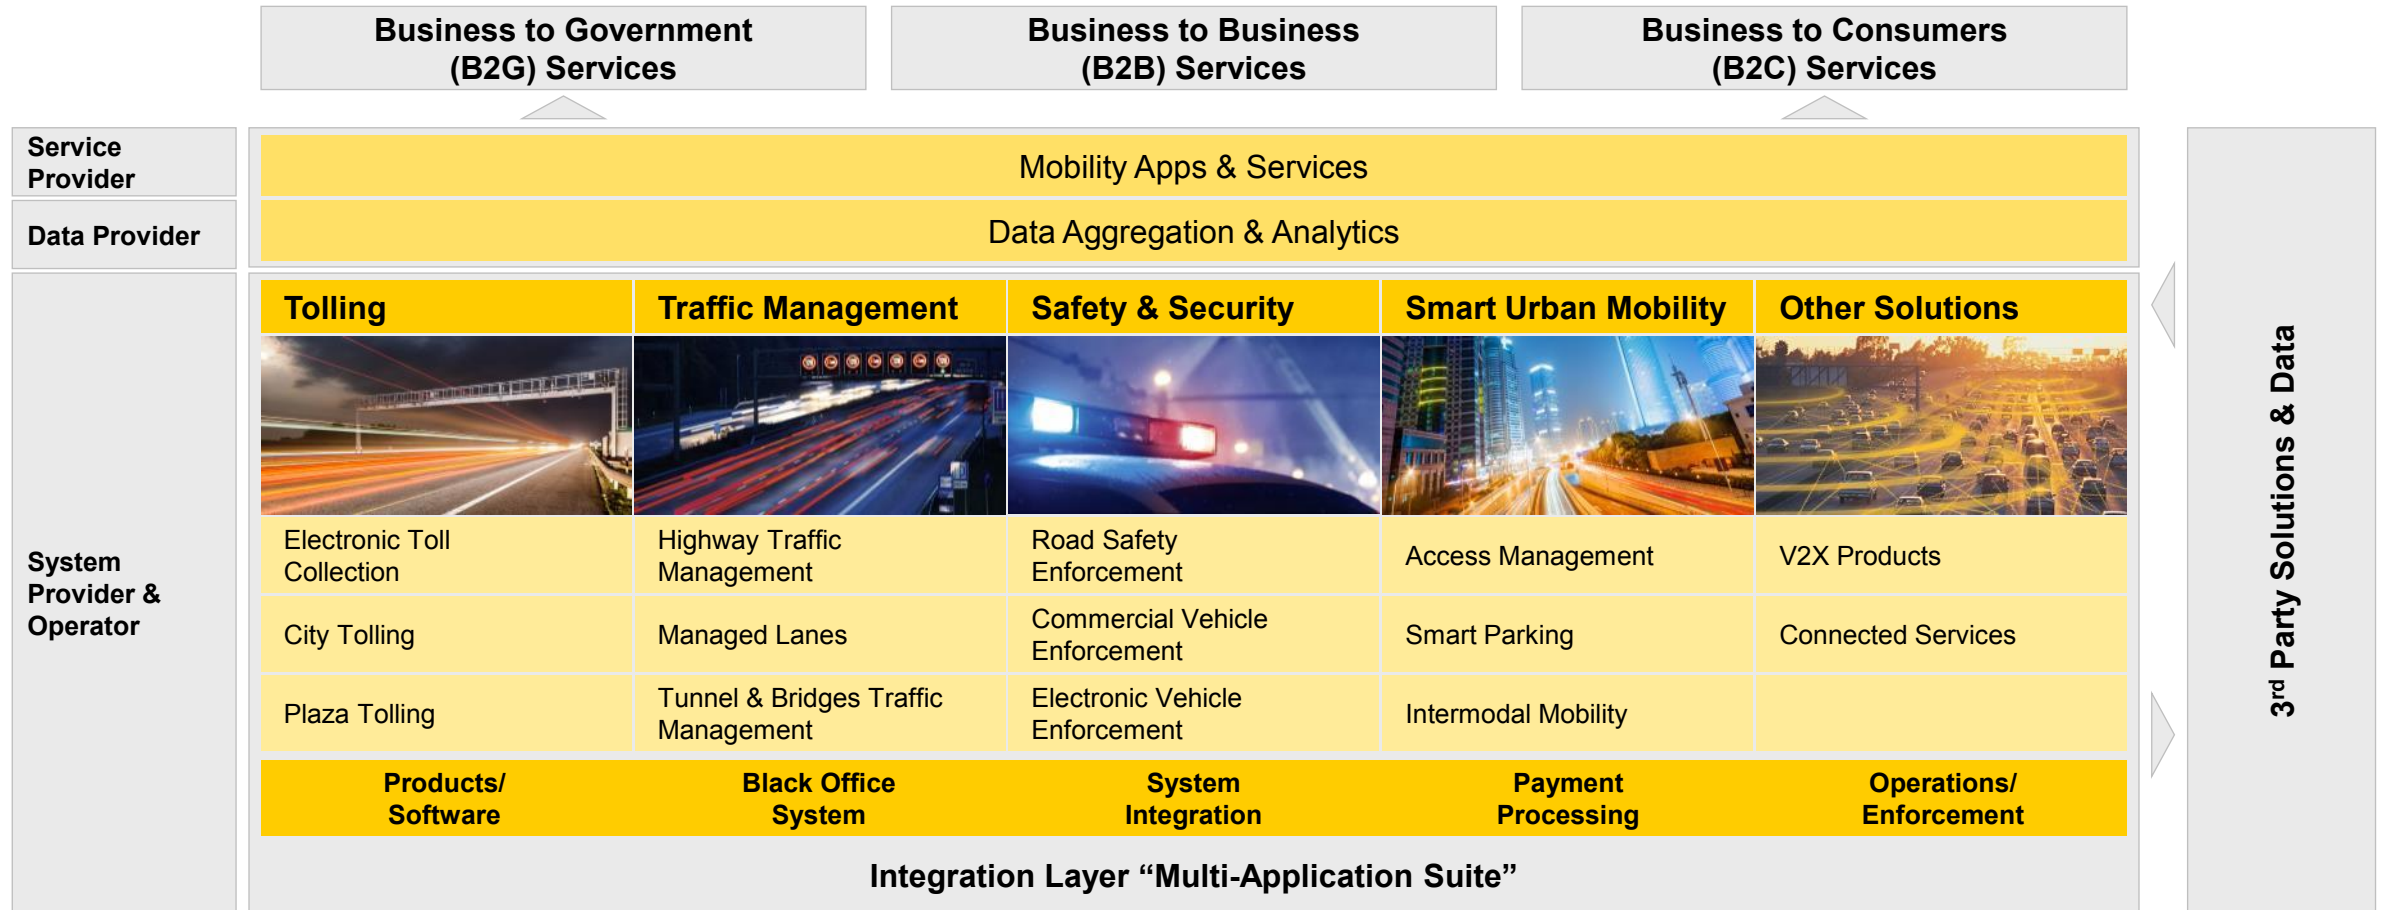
Business to Government (B2G) Services

Business to Business (B2B) Services

Business to Consumers (B2C) Services

Service Provider

Data Provider

System Provider & Operator

Mobility Apps & Services

Data Aggregation & Analytics

| Tolling | Traffic Management | Safety & Security | Smart Urban Mobility | Other Solutions |
|---|---|---|---|---|
| Electronic Toll Collection | Highway Traffic Management | Road Safety Enforcement | Access Management | V2X Products |
| City Tolling | Managed Lanes | Commercial Vehicle Enforcement | Smart Parking | Connected Services |
| Plaza Tolling | Tunnel & Bridges Traffic Management | Electronic Vehicle Enforcement | Intermodal Mobility | |

Products/ Software

Black Office System

System Integration

Payment Processing

Operations/ Enforcement

Integration Layer “Multi-Application Suite”

3$^{rd}$ Party Solutions & Data